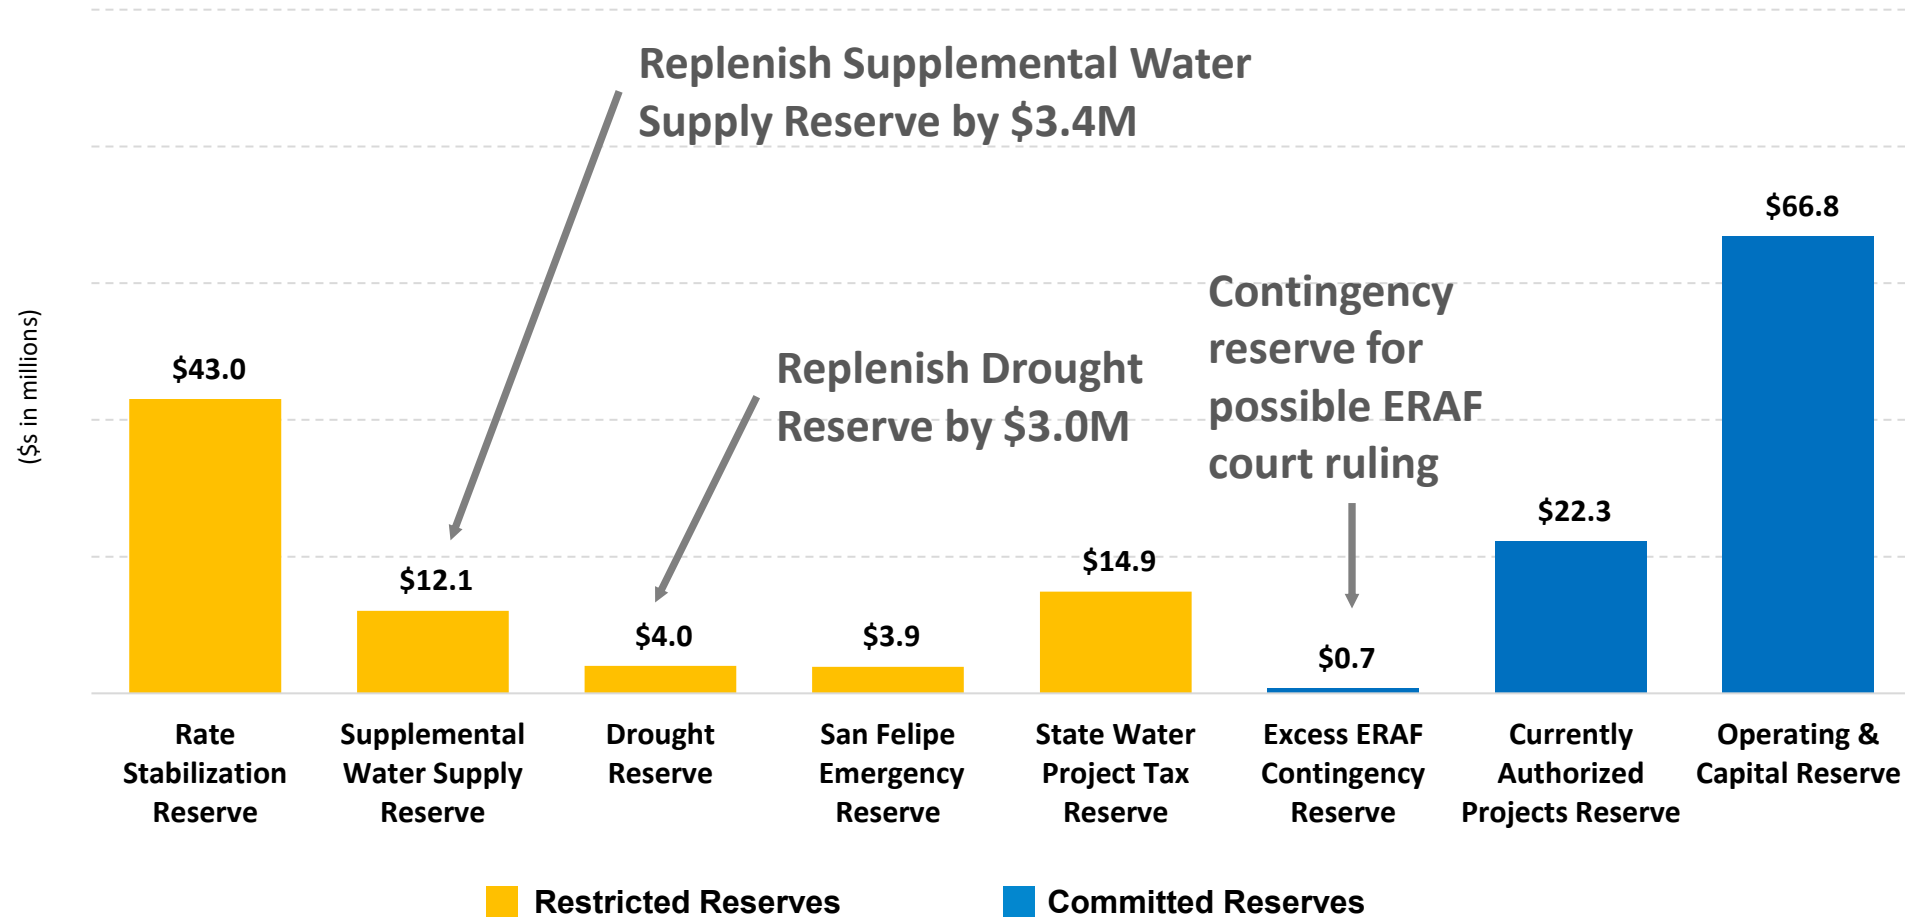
($s in millions)

Replenish Supplemental Water Supply Reserve by \$3.4M

Replenish Drought Reserve by \$3.0M

Contingency reserve for possible ERAF court ruling

\$43.0

\$12.1

\$4.0

\$3.9

\$14.9

\$0.7

\$22.3

\$66.8

Rate Stabilization Reserve

Supplemental Water Supply Reserve

Drought Reserve

San Felipe Emergency Reserve

State Water Project Tax Reserve

Excess ERAF Contingency Reserve

Currently Authorized Projects Reserve

Operating & Capital Reserve

Restricted Reserves

Committed Reserves